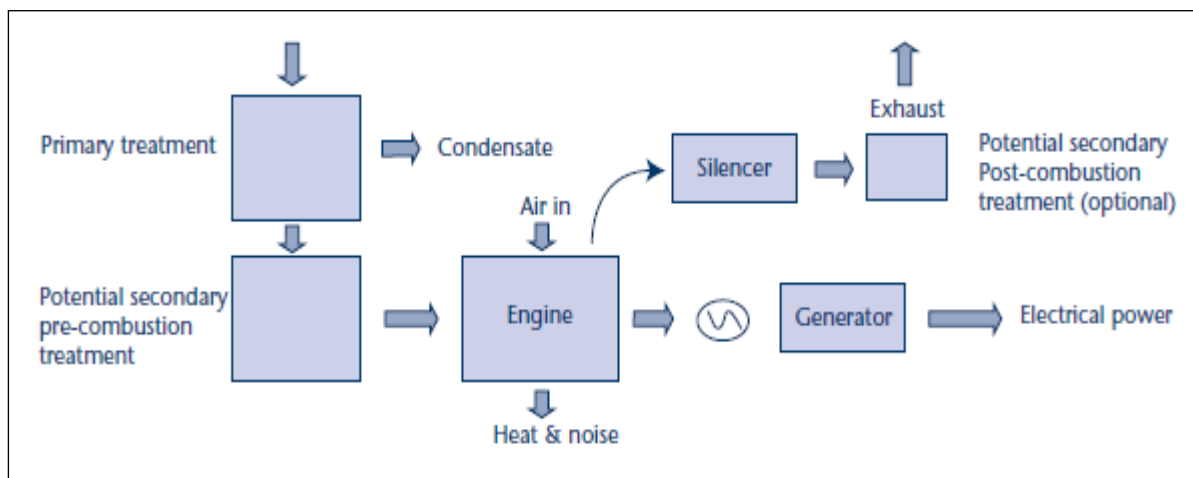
Primary treatment

Condensate

Exhaust

Silencer

Potential secondary Post-combustion treatment (optional)

Air in

Potential secondary pre-combustion treatment

Engine

Generator

Electrical power

Heat & noise